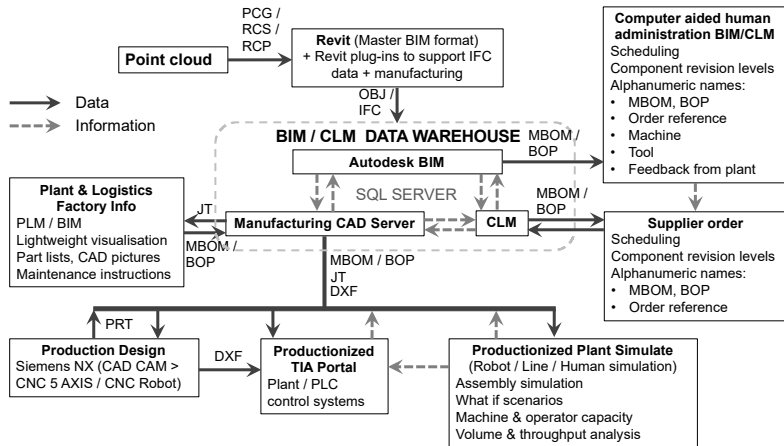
Point cloud

PCG / RCS / RCP

Revit (Master BIM format) + Revit plug-ins to support IFC data + manufacturing

Computer aided human administration BIM/CLM
Scheduling
Component revision levels
Alphanumeric names:
• MBOM, BOP
• Order reference
• Machine
• Tool
• Feedback from plant

Data
Information

OBJ / IFC

BIM / CLM DATA WAREHOUSE

MBOM / BOP

Autodesk BIM

SQL SERVER

Plant & Logistics Factory Info
PLM / BIM
Lightweight visualisation
Part lists, CAD pictures
Maintenance instructions

JT

MBOM / BOP

Manufacturing CAD Server

CLM

MBOM / BOP

Supplier order
Scheduling
Component revision levels
Alphanumeric names:
• MBOM, BOP
• Order reference

MBOM / BOP
JT
DXF

PRT

Production Design
Siemens NX (CAD CAM > CNC 5 AXIS / CNC Robot)

DXF

Productionized TIA Portal
Plant / PLC control systems

Productionized Plant Simulate
(Robot / Line / Human simulation)
Assembly simulation
What if scenarios
Machine & operator capacity
Volume & throughput analysis